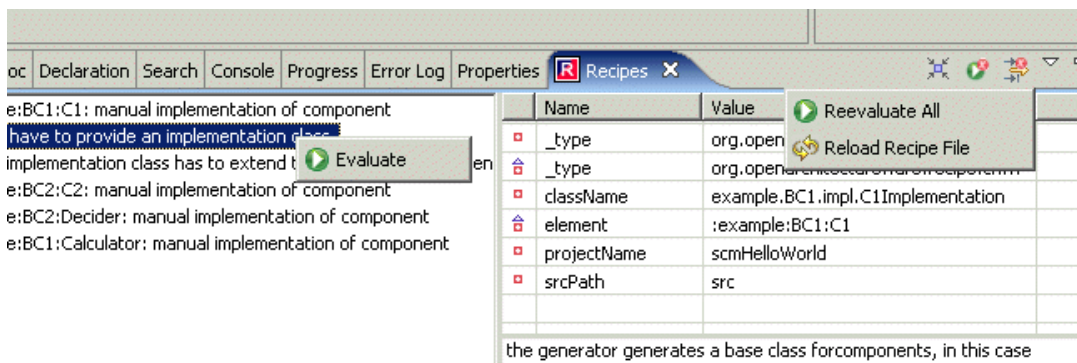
oc | Declaration | Search | Console | Progress | Error Log | Properties | Recipes

e:BC1:C1: manual implementation of component
have to provide an implementation class
implementation class has to extend t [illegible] en
e:BC2:C2: manual implementation of component
e:BC2:Decider: manual implementation of component
e:BC1:Calculator: manual implementation of component

Evaluate

| Name | Value |
|---|---|
| _type | org.open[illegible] |
| _type | org.openarchitectureware.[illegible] |
| className | example.BC1.impl.C1Implementation |
| element | :example:BC1:C1 |
| projectName | scmHelloWorld |
| srcPath | src |

Reevaluate All
Reload Recipe File

the generator generates a base class forcomponents, in this case